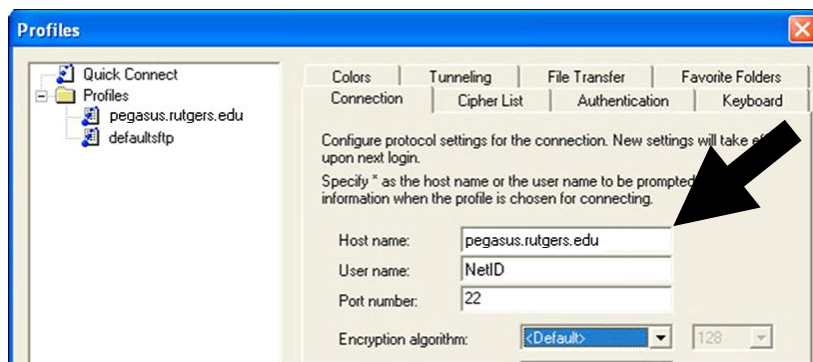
Profiles

Quick Connect
Profiles
pegasus.rutgers.edu
defaultsftp

Colors | Tunneling | File Transfer | Favorite Folders
Connection | Cipher List | Authentication | Keyboard

Configure protocol settings for the connection. New settings will take e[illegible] upon next login.

Specify * as the host name or the user name to be prompted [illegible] information when the profile is chosen for connecting.

Host name: pegasus.rutgers.edu
User name: NetID
Port number: 22

Encryption algorithm: <Default> 128